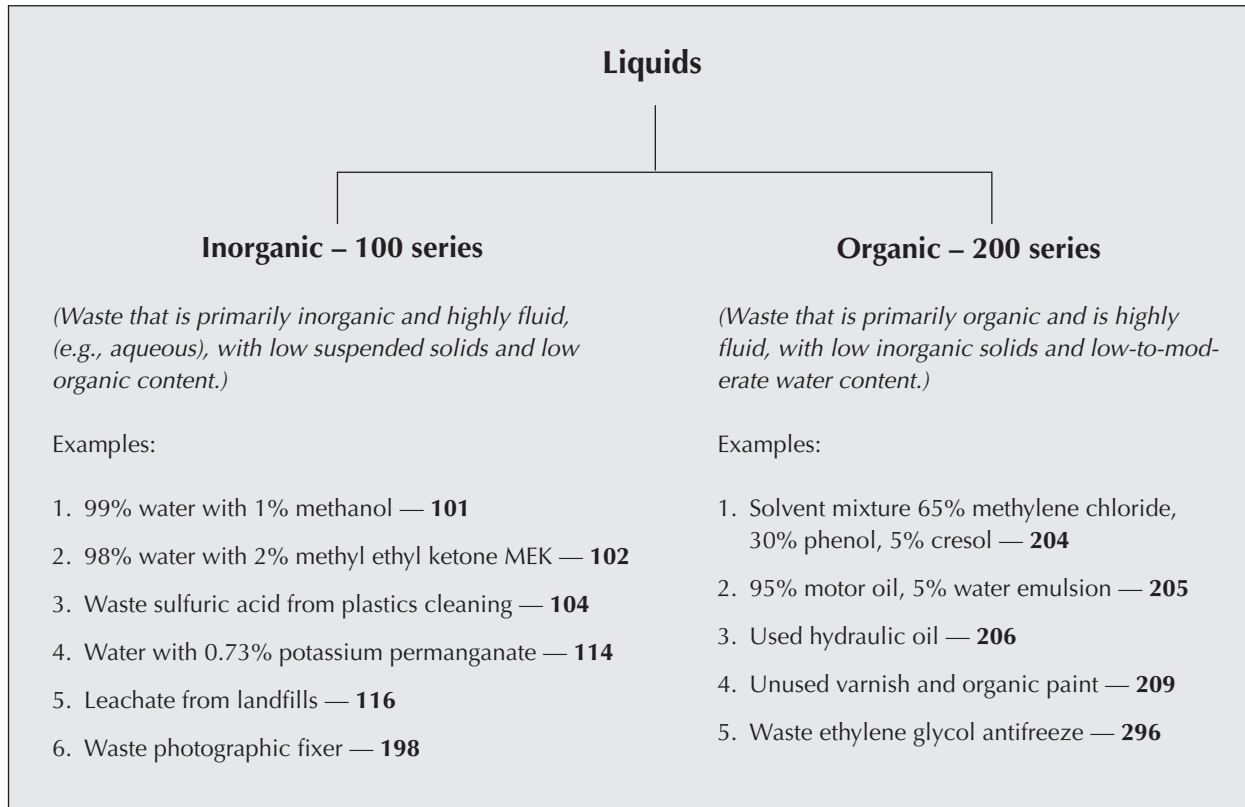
Liquids

Inorganic – 100 series

(Waste that is primarily inorganic and highly fluid, (e.g., aqueous), with low suspended solids and low organic content.)

Examples:

1. 99% water with 1% methanol — **101**
2. 98% water with 2% methyl ethyl ketone MEK — **102**
3. Waste sulfuric acid from plastics cleaning — **104**
4. Water with 0.73% potassium permanganate — **114**
5. Leachate from landfills — **116**
6. Waste photographic fixer — **198**

Organic – 200 series

(Waste that is primarily organic and is highly fluid, with low inorganic solids and low-to-moderate water content.)

Examples:

1. Solvent mixture 65% methylene chloride, 30% phenol, 5% cresol — **204**
2. 95% motor oil, 5% water emulsion — **205**
3. Used hydraulic oil — **206**
4. Unused varnish and organic paint — **209**
5. Waste ethylene glycol antifreeze — **296**